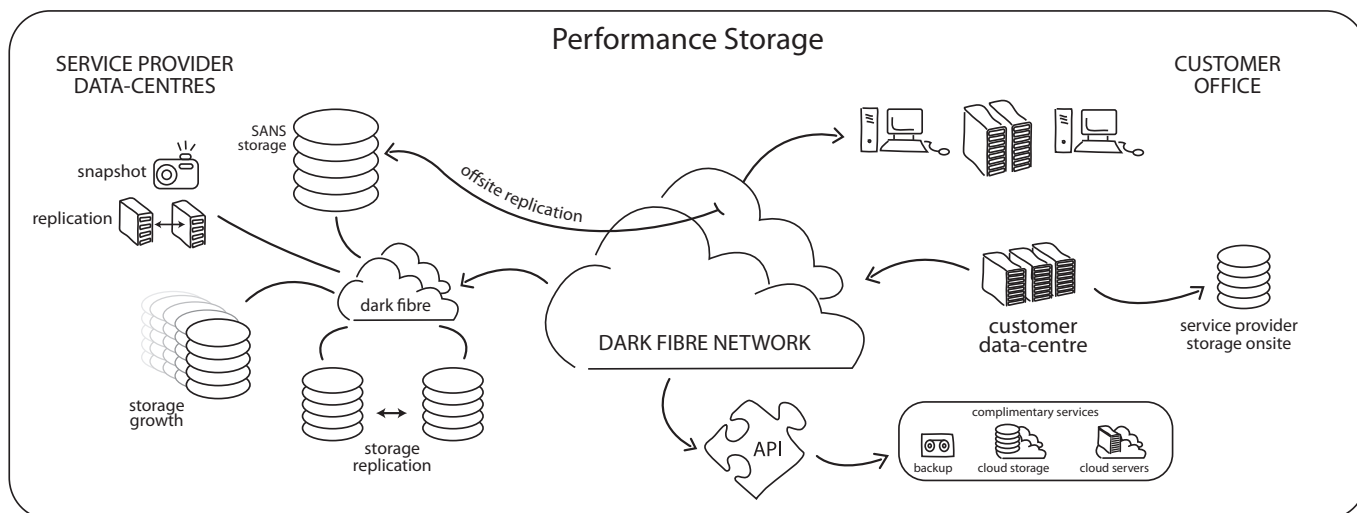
Performance Storage

SERVICE PROVIDER DATA-CENTRES

CUSTOMER OFFICE

SANS storage

snapshot

replication

offsite replication

dark fibre

storage growth

storage replication

DARK FIBRE NETWORK

customer data-centre

service provider storage onsite

API

complimentary services

backup

cloud storage

cloud servers